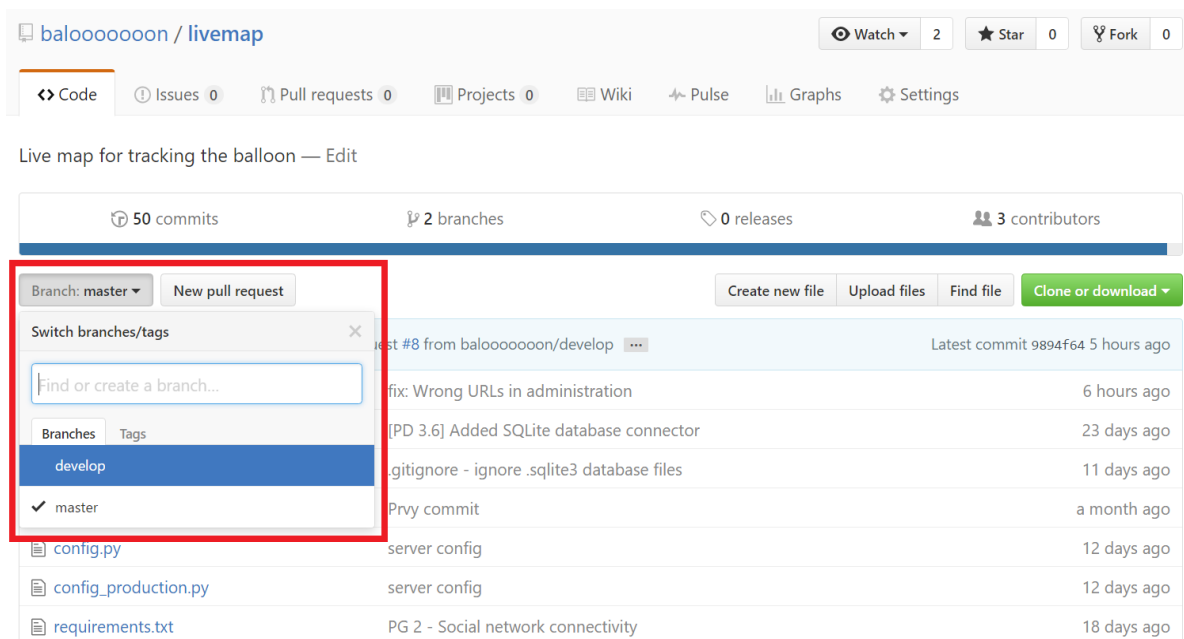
balooooooon / livemap

Watch 2 Star 0 Fork 0

Code Issues 0 Pull requests 0 Projects 0 Wiki Pulse Graphs Settings

Live map for tracking the balloon — Edit

50 commits 2 branches 0 releases 3 contributors

Branch: master New pull request

Create new file Upload files Find file Clone or download

Switch branches/tags

Find or create a branch...

Branches Tags

develop

master

uest #8 from balooooooon/develop ... Latest commit 9894f64 5 hours ago

fix: Wrong URLs in administration 6 hours ago

[PD 3.6] Added SQLite database connector 23 days ago

.gitignore - ignore .sqlite3 database files 11 days ago

Prvy commit a month ago

config.py server config 12 days ago

config_production.py server config 12 days ago

requirements.txt PG 2 - Social network connectivity 18 days ago